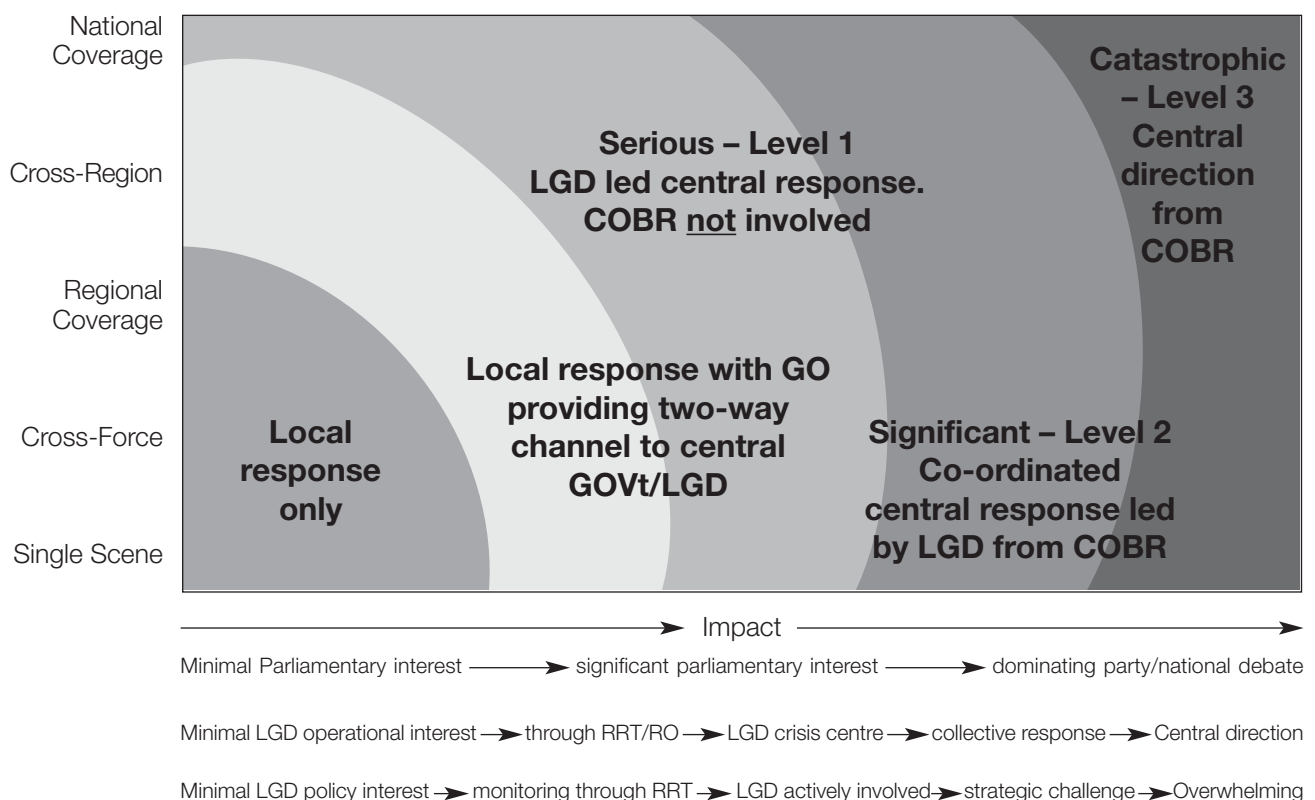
National Coverage

Cross-Region

Regional Coverage

Cross-Force

Single Scene

Serious – Level 1
LGD led central response.
COBR not involved

Catastrophic – Level 3
Central direction from COBR

Local response only

Local response with GO providing two-way channel to central GOVt/LGD

Significant – Level 2
Co-ordinated central response led by LGD from COBR

Impact

Minimal Parliamentary interest → significant parliamentary interest → dominating party/national debate

Minimal LGD operational interest → through RRT/RO → LGD crisis centre → collective response → Central direction

Minimal LGD policy interest → monitoring through RRT → LGD actively involved → strategic challenge → Overwhelming